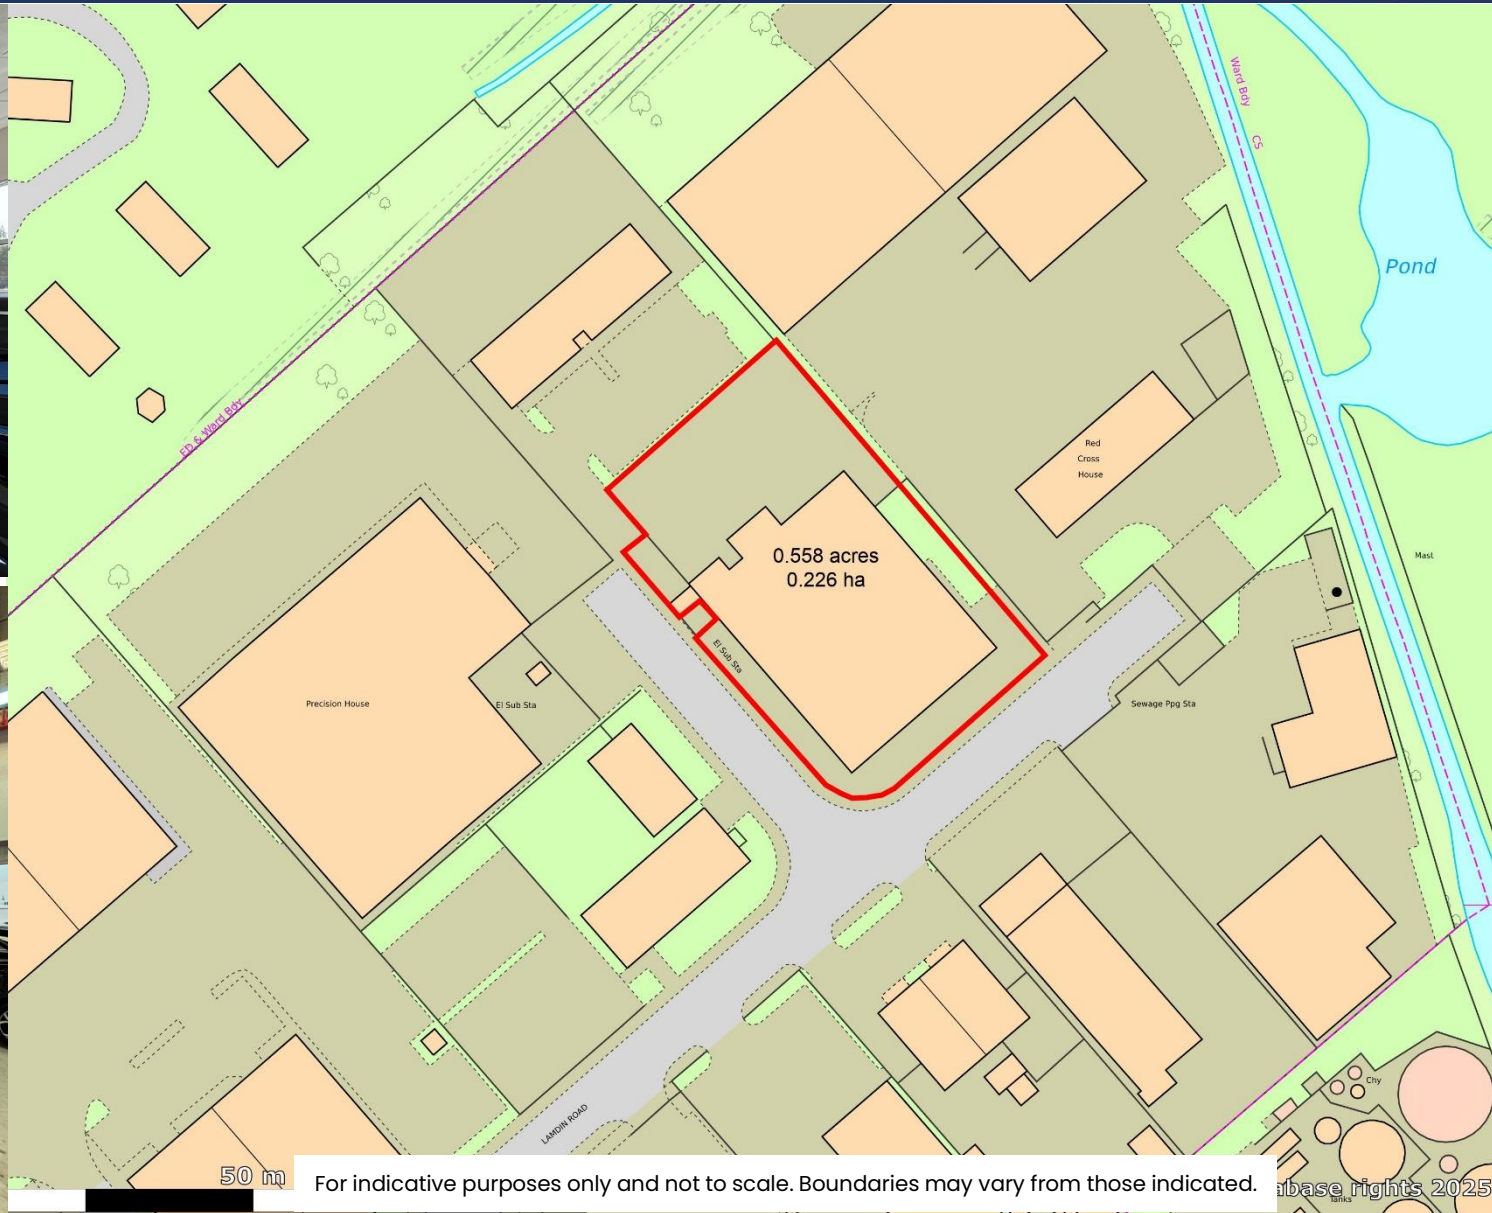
Ward Bdy
CS
Pond
ED & Ward Bdy
Red Cross House
0.558 acres
0.226 ha
Mast
El Sub Sta
Precision House
El Sub Sta
Sewage Ppg Sta
Chy
LAMDIN ROAD
Tanks
50 m
For indicative purposes only and not to scale. Boundaries may vary from those indicated.
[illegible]abase rights 2025